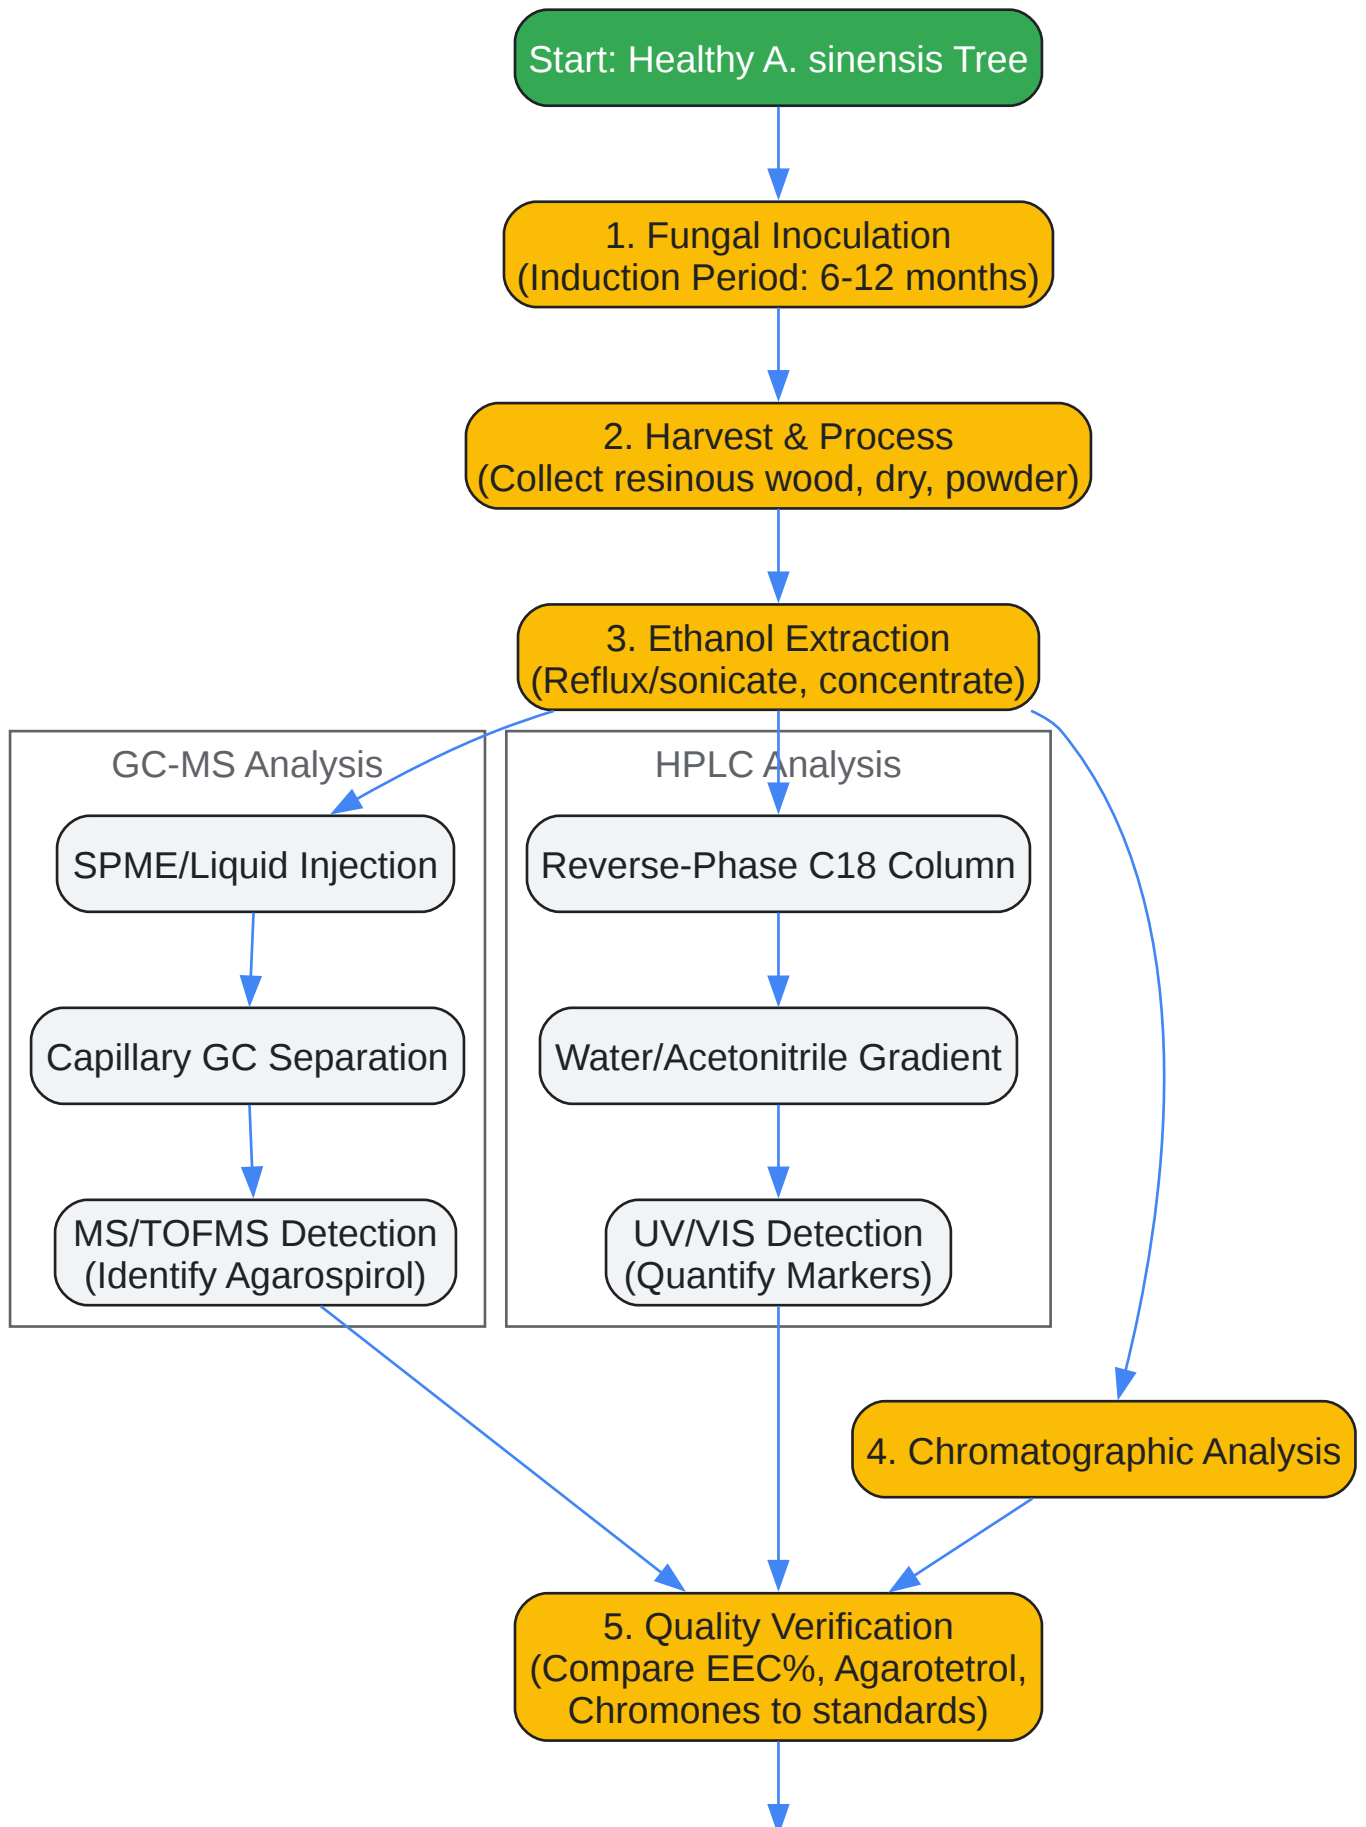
Start: Healthy A. sinensis Tree

1. Fungal Inoculation
(Induction Period: 6-12 months)

2. Harvest & Process
(Collect resinous wood, dry, powder)

3. Ethanol Extraction
(Reflux/sonicate, concentrate)

GC-MS Analysis

SPME/Liquid Injection

Capillary GC Separation

MS/TOFMS Detection
(Identify Agarospirol)

HPLC Analysis

Reverse-Phase C18 Column

Water/Acetonitrile Gradient

UV/VIS Detection
(Quantify Markers)

4. Chromatographic Analysis

5. Quality Verification
(Compare EEC%, Agarotetrol, Chromones to standards)